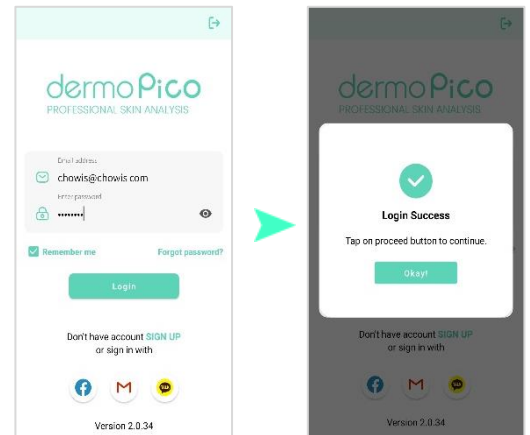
dermoPico
PROFESSIONAL SKIN ANALYSIS

Email address
chowis@chowis.com
Enter password
••••••••

Remember me
Forgot password?

Login

Don't have account SIGN UP
or sign in with

Version 2.0.34

dermoPico
PROFESSIONAL SKIN ANALYSIS

Login Success

Tap on proceed button to continue.

Okay!

Don't have account SIGN UP
or sign in with

Version 2.0.34